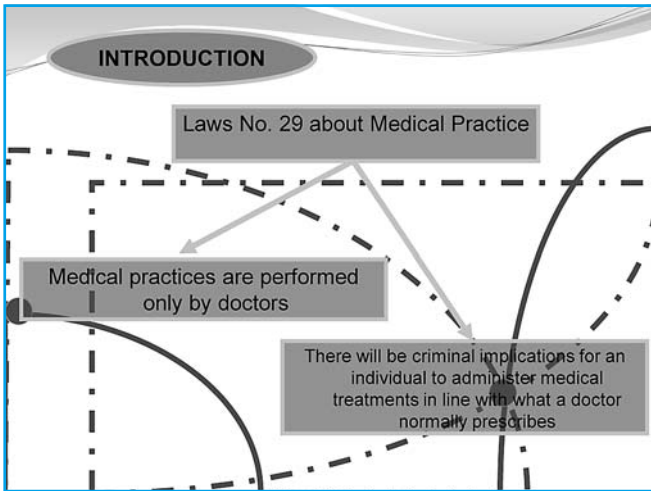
INTRODUCTION

Laws No. 29 about Medical Practice

Medical practices are performed only by doctors

There will be criminal implications for an individual to administer medical treatments in line with what a doctor normally prescribes